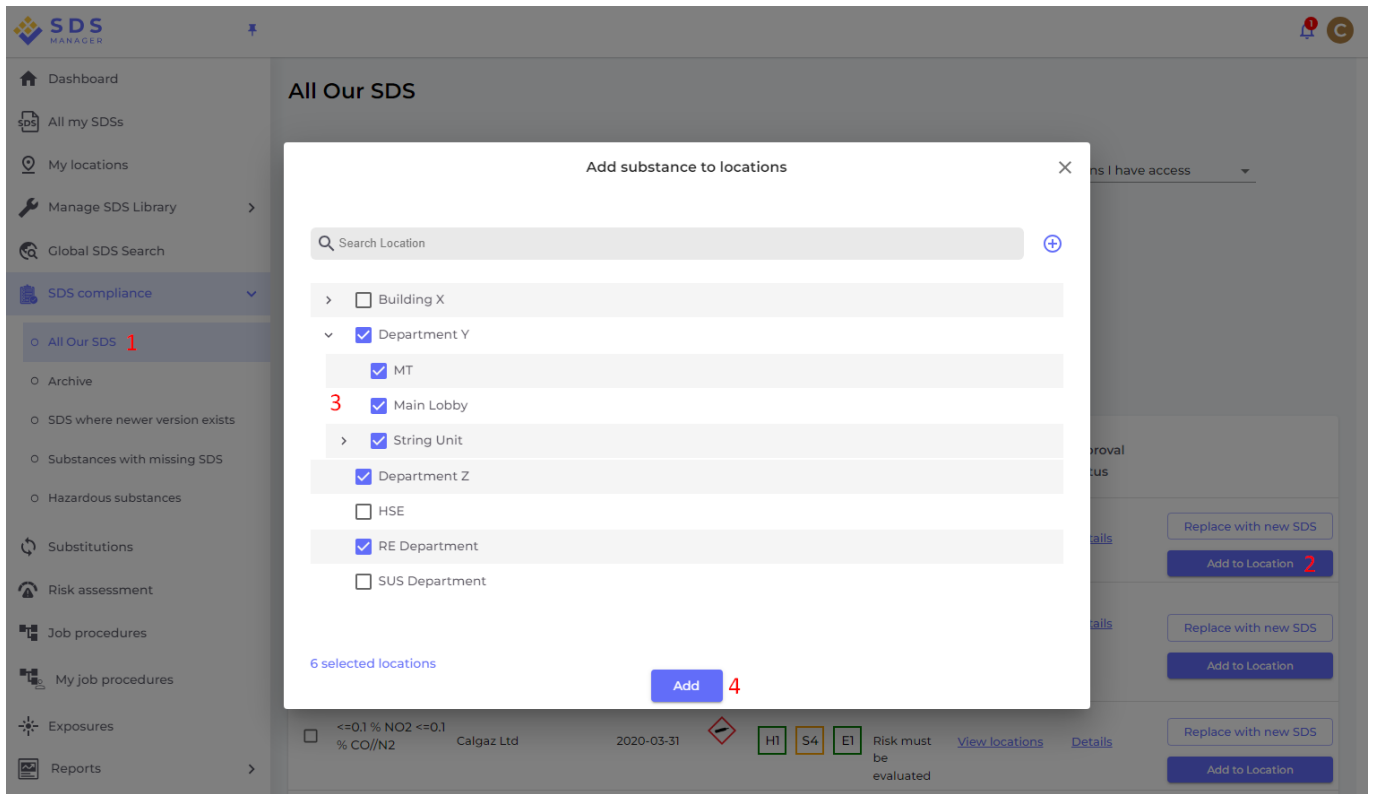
SDS MANAGER

Dashboard
All my SDSs
My locations
Manage SDS Library
Global SDS Search
SDS compliance
All Our SDS 1
Archive
SDS where newer version exists
Substances with missing SDS
Hazardous substances
Substitutions
Risk assessment
Job procedures
My job procedures
Exposures
Reports

C

All Our SDS

ns I have access

proval
tus

tails
tails

Replace with new SDS
Add to Location 2
Replace with new SDS
Add to Location

Add substance to locations

Search Location

Building X
Department Y
MT
3 Main Lobby
String Unit
Department Z
HSE
RE Department
SUS Department

6 selected locations

Add 4

<=0.1 % NO2 <=0.1 % CO//N2 | Calgaz Ltd | 2020-03-31 | H1 | S4 | E1 | Risk must be evaluated | View locations | Details

Replace with new SDS
Add to Location